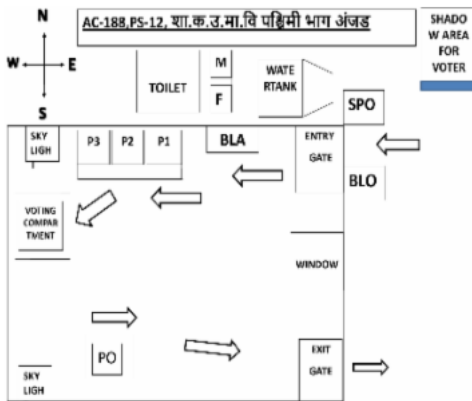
N
W
E
S

AC-188,PS-12, शा.क.उ.मा.वि पश्चिमी भाग अंजड

SHADOW AREA FOR VOTER

TOILET

M

F

WATE RTANK

SPO

SKY LIGH

P3
P2
P1

BLA

ENTRY GATE

BLO

VOTING COMPARTMENT

WINDOW

PO

SKY LIGH

EXIT GATE